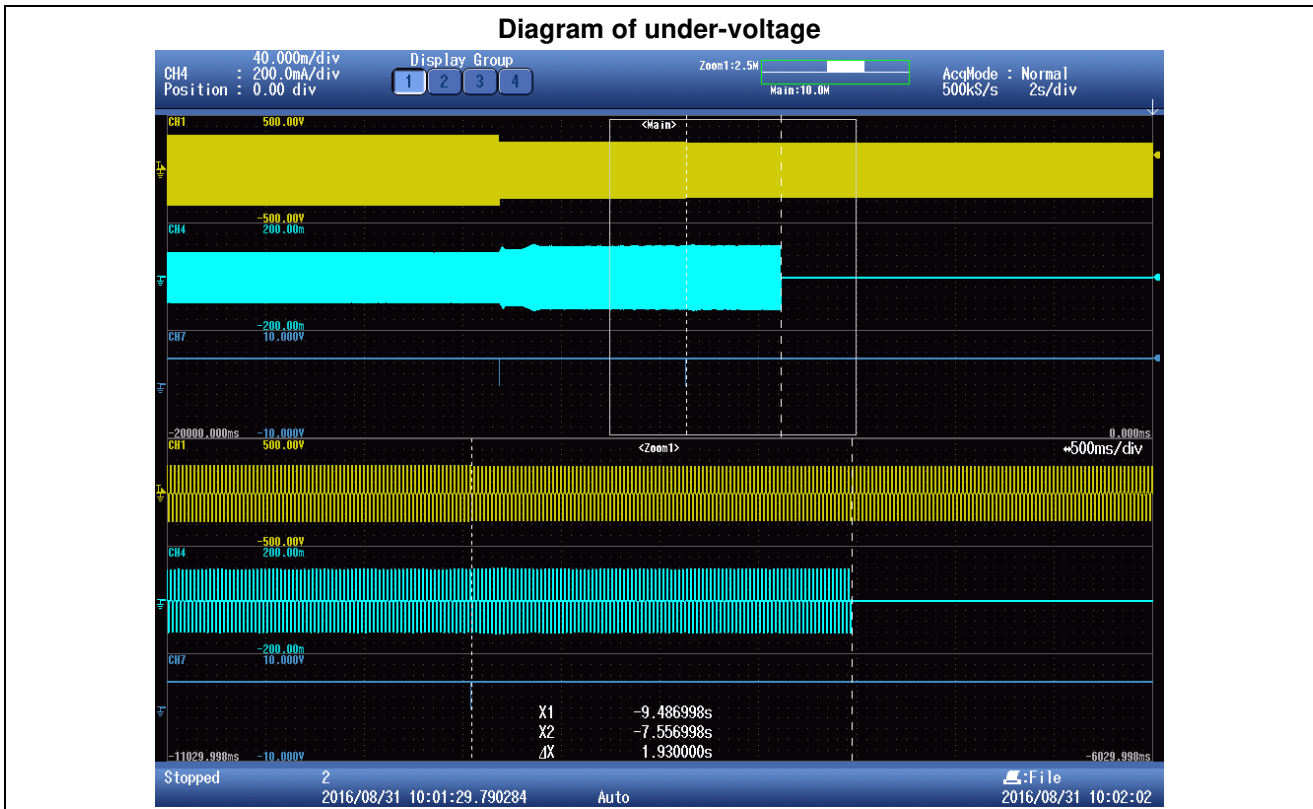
Diagram of under-voltage

CH4 40.000m/div
: 200.0mA/div
Position : 0.00 div

Display Group
1 2 3 4

Zoom1:2.5M
Main:10.0M

AcqMode : Normal
500kS/s 2s/div

CH1 500.00V
<Main>
-500.00V
CH4 200.00m
-200.00m
CH7 10.000V
-20000.000ms -10.000V
0.000ms

CH1 500.00V
<Zoom1>
↔500ms/div
-500.00V
CH4 200.00m
-200.00m
CH7 10.000V

X1 -9.486998s
X2 -7.556998s
ΔX 1.930000s

-11029.998ms -10.000V
-6029.998ms

Stopped
2
2016/08/31 10:01:29.790284
Auto
:File
2016/08/31 10:02:02